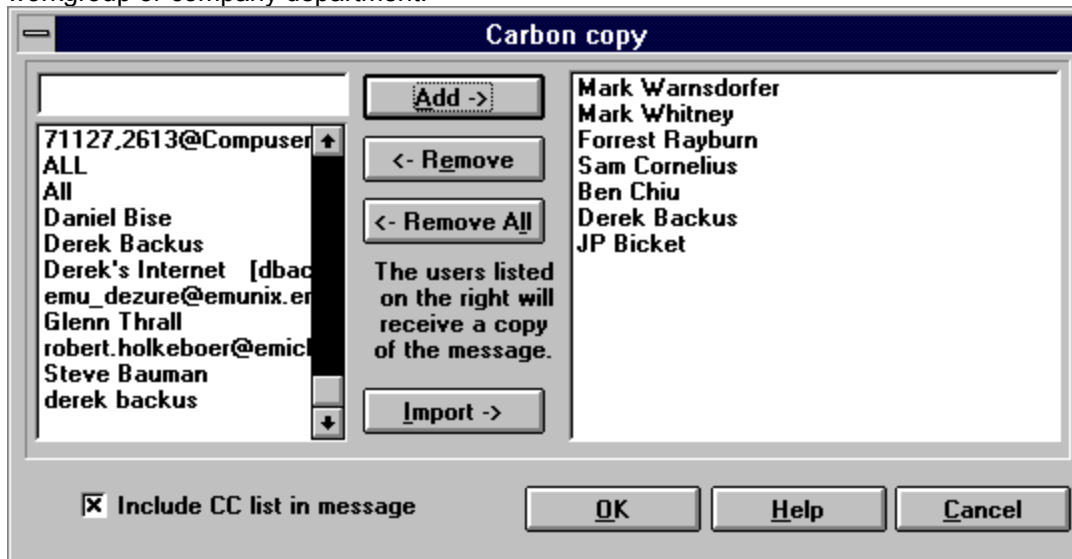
workgroup or company department.

Carbon copy

71127,2613@Compuser
ALL
All
Daniel Bise
Derek Backus
Derek's Internet [dbac
emu_dezure@emunix.er
Glenn Thrall
robert.holkeboer@emicl
Steve Bauman
derek backus

Add ->
<- Remove
<- Remove All
The users listed on the right will receive a copy of the message.
Import ->

Mark Warnsdorfer
Mark Whitney
Forrest Rayburn
Sam Cornelius
Ben Chiu
Derek Backus
JP Bicket

☒ Include CC list in message

OK
Help
Cancel